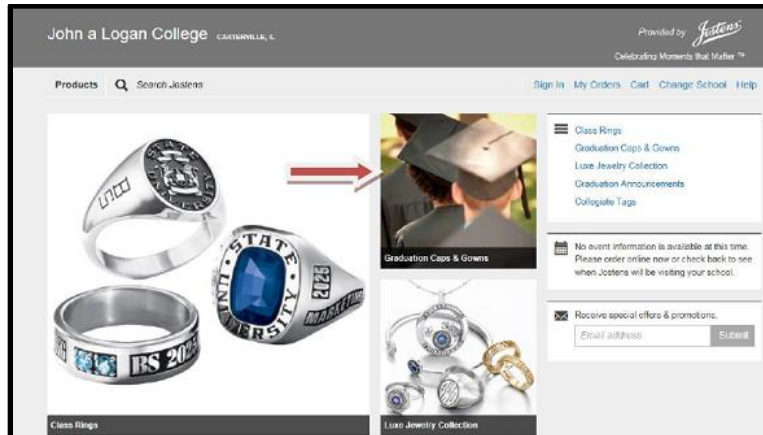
John a Logan College CARTERVILLE, IL

Provided by Jostens
Celebrating Moments that Matter ™

Products Search Jostens

Sign In My Orders Cart Change School Help

Class Rings
Graduation Caps & Gowns
Luxe Jewelry Collection
Graduation Announcements
Collegiate Tags

No event information is available at this time. Please order online now or check back to see when Jostens will be visiting your school.

Receive special offers & promotions.
Email address
Submit

STATE UNIVERSITY 2025
BS 2025
STATE UNIVERSITY

Graduation Caps & Gowns

Class Rings

Luxe Jewelry Collection